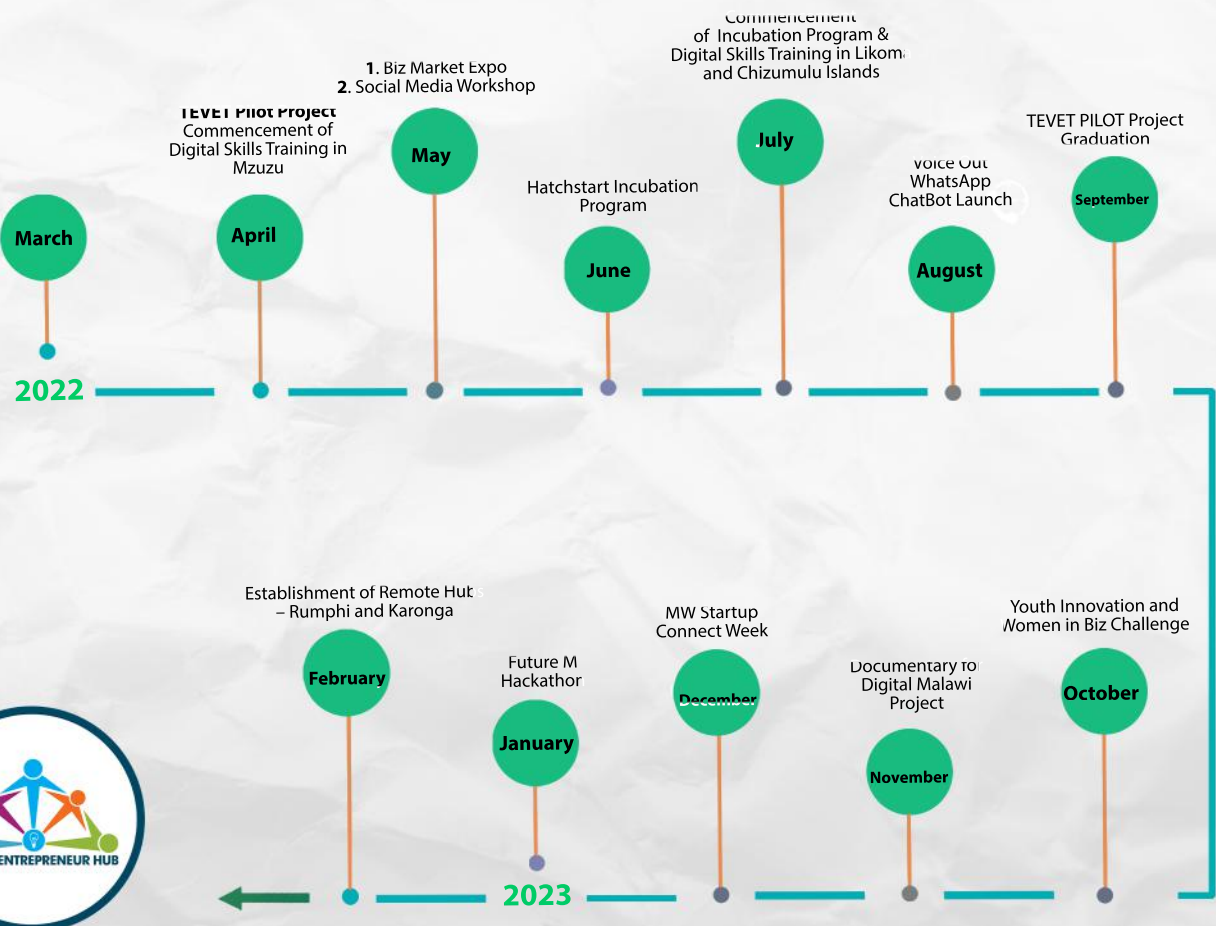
Commencement of Incubation Program & Digital Skills Training in Likoma and Chizumulu Islands

1. Biz Market Expo
2. Social Media Workshop

TEVET Pilot Project
Commencement of Digital Skills Training in Mzuzu

TEVET PILOT Project Graduation

Hatchstart Incubation Program

Voice Out WhatsApp ChatBot Launch

March

April

May

June

July

August

September

2022

Establishment of Remote Hubs – Rumphi and Karonga

MW Startup Connect Week

Youth Innovation and Women in Biz Challenge

Future M Hackathon

Documentary for Digital Malawi Project

February

January

December

November

October

ENTREPRENEUR HUB

2023